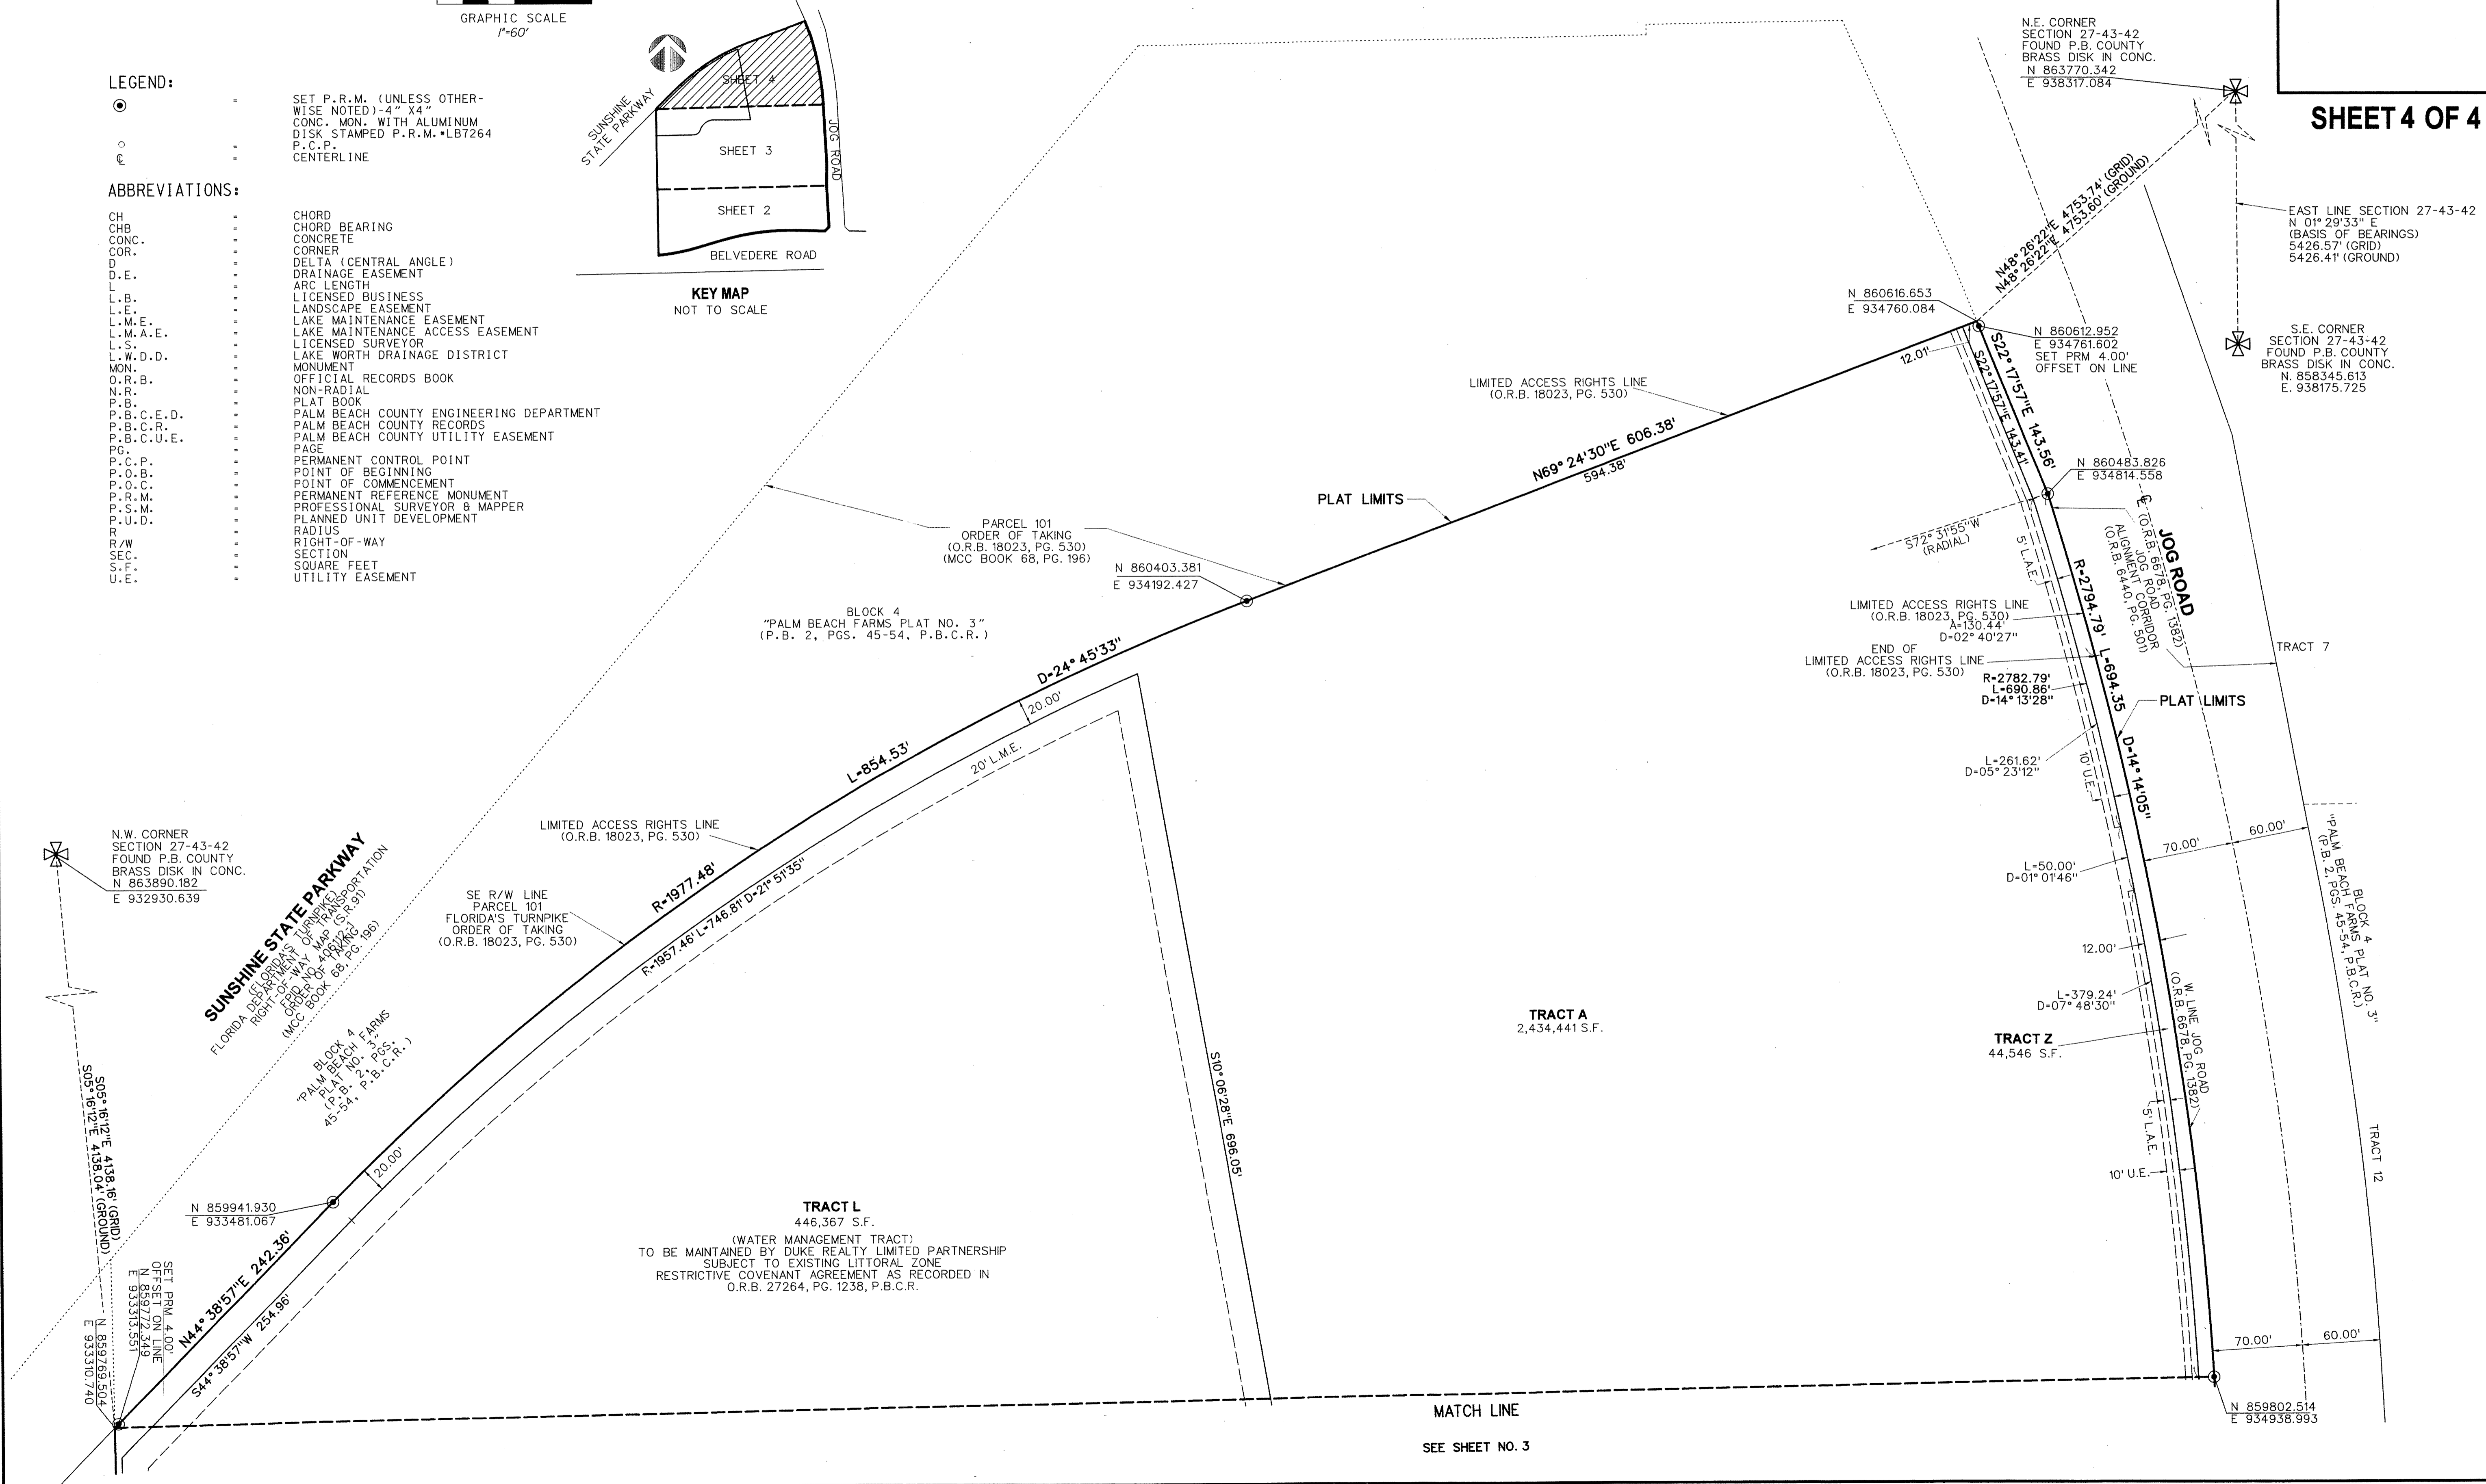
GRAPHIC SCALE
1"=60'

LEGEND:

| | | |
|---|---|---|
| ⊙ | = | SET P.R.M. (UNLESS OTHERWISE NOTED)-4" X4" CONC. MON. WITH ALUMINUM DISK STAMPED P.R.M.•LB7264 |
| ○ | = | P.C.P. |
| ℄ | = | CENTERLINE |

ABBREVIATIONS:

| | | |
|---|---|---|
| CH | = | CHORD |
| CHB | = | CHORD BEARING |
| CONC. | = | CONCRETE |
| COR. | = | CORNER |
| D | = | DELTA (CENTRAL ANGLE) |
| D.E. | = | DRAINAGE EASEMENT |
| L | = | ARC LENGTH |
| L.B. | = | LICENSED BUSINESS |
| L.E. | = | LANDSCAPE EASEMENT |
| L.M.E. | = | LAKE MAINTENANCE EASEMENT |
| L.M.A.E. | = | LAKE MAINTENANCE ACCESS EASEMENT |
| L.S. | = | LICENSED SURVEYOR |
| L.W.D.D. | = | LAKE WORTH DRAINAGE DISTRICT |
| MON. | = | MONUMENT |
| O.R.B. | = | OFFICIAL RECORDS BOOK |
| N.R. | = | NON-RADIAL |
| P.B. | = | PLAT BOOK |
| P.B.C.E.D. | = | PALM BEACH COUNTY ENGINEERING DEPARTMENT |
| P.B.C.R. | = | PALM BEACH COUNTY RECORDS |
| P.B.C.U.E. | = | PALM BEACH COUNTY UTILITY EASEMENT |
| PG. | = | PAGE |
| P.C.P. | = | PERMANENT CONTROL POINT |
| P.O.B. | = | POINT OF BEGINNING |
| P.O.C. | = | POINT OF COMMENCEMENT |
| P.R.M. | = | PERMANENT REFERENCE MONUMENT |
| P.S.M. | = | PROFESSIONAL SURVEYOR & MAPPER |
| P.U.D. | = | PLANNED UNIT DEVELOPMENT |
| R | = | RADIUS |
| R/W | = | RIGHT-OF-WAY |
| SEC. | = | SECTION |
| S.F. | = | SQUARE FEET |
| U.E. | = | UTILITY EASEMENT |

SUNSHINE STATE PARKWAY
SHEET 4
SHEET 3
SHEET 2
JOG ROAD
BELVEDERE ROAD
KEY MAP
NOT TO SCALE

N.E. CORNER
SECTION 27-43-42
FOUND P.B. COUNTY
BRASS DISK IN CONC.
N 863770.342
E 938317.084

SHEET 4 OF 4

EAST LINE SECTION 27-43-42
N 01° 29'33" E
(BASIS OF BEARINGS)
5426.57' (GRID)
5426.41' (GROUND)

N48° 26'22"E 4753.74' (GRID)
N48° 26'22"E 4753.60' (GROUND)

N 860616.653
E 934760.084

N 860612.952
E 934761.602
SET PRM 4.00'
OFFSET ON LINE

S.E. CORNER
SECTION 27-43-42
FOUND P.B. COUNTY
BRASS DISK IN CONC.
N. 858345.613
E. 938175.725

12.01'
S22° 17'57"E 143.56'
S22° 17'57"E 143.41'

LIMITED ACCESS RIGHTS LINE
(O.R.B. 18023, PG. 530)

N69° 24'30"E 606.38'
594.38'

PLAT LIMITS

N 860483.826
E 934814.558

S72° 31'55"W
(RADIAL)

5' L.A.E.

℄ JOG ROAD
(O.R.B. 6678, PG. 1382)
ALIGNMENT JOG ROAD CORRIDOR
(O.R.B. 6440, PG. 501)

PARCEL 101
ORDER OF TAKING
(O.R.B. 18023, PG. 530)
(MCC BOOK 68, PG. 196)

N 860403.381
E 934192.427

BLOCK 4
"PALM BEACH FARMS PLAT NO. 3"
(P.B. 2, PGS. 45-54, P.B.C.R.)

LIMITED ACCESS RIGHTS LINE
(O.R.B. 18023, PG. 530)
A=130.44'
D=02° 40'27"

END OF
LIMITED ACCESS RIGHTS LINE
(O.R.B. 18023, PG. 530)

R=2782.79'
L=690.86'
D=14° 13'28"

R=2794.79'
L=694.35
D=14° 14'05"

PLAT LIMITS

TRACT 7

D=24° 45'33"
20.00'
L=854.53'
20' L.M.E.

L=261.62'
D=05° 23'12"

10' U.E.

LIMITED ACCESS RIGHTS LINE
(O.R.B. 18023, PG. 530)

R=1977.48'
R=1957.46' L=746.81' D=21° 51'35"

SE R/W LINE
PARCEL 101
FLORIDA'S TURNPIKE
ORDER OF TAKING
(O.R.B. 18023, PG. 530)

N.W. CORNER
SECTION 27-43-42
FOUND P.B. COUNTY
BRASS DISK IN CONC.
N 863890.182
E 932930.639

SUNSHINE STATE PARKWAY
(FLORIDA'S TURNPIKE)
FLORIDA DEPARTMENT OF TRANSPORTATION
RIGHT-OF-WAY MAP (S.R.91)
FPID NO. 406212-1
ORDER OF TAKING
(MCC BOOK 68, PG. 196)

BLOCK 4
"PALM BEACH FARMS
PLAT NO. 3"
(P.B. 2, PGS.
45-54, P.B.C.R.)

L=50.00'
D=01° 01'46"

70.00'
60.00'

"PALM BEACH FARMS PLAT NO. 3"
BLOCK 4
(P.B. 2, PGS. 45-54, P.B.C.R.)

12.00'

L=379.24'
D=07° 48'30"

W. LINE JOG ROAD
(O.R.B. 6678, PG. 1382)

TRACT A
2,434,441 S.F.

TRACT Z
44,546 S.F.

S10° 06'28"E 696.05'

5' L.A.E.
10' U.E.

TRACT 12

S05° 16'12"E 4138.16' (GRID)
S05° 16'12"E 4138.04' (GROUND)

20.00'

N 859941.930
E 933481.067

N44° 38'57"E 242.36'
S44° 38'57"W 254.96'

TRACT L
446,367 S.F.
(WATER MANAGEMENT TRACT)
TO BE MAINTAINED BY DUKE REALTY LIMITED PARTNERSHIP
SUBJECT TO EXISTING LITTORAL ZONE
RESTRICTIVE COVENANT AGREEMENT AS RECORDED IN
O.R.B. 27264, PG. 1238, P.B.C.R.

SET PRM 4.00'
OFFSET ON LINE
N 859772.349
E 933313.551

N 859769.504
E 933310.740

70.00'
60.00'

MATCH LINE
SEE SHEET NO. 3

N 859802.514
E 934938.993